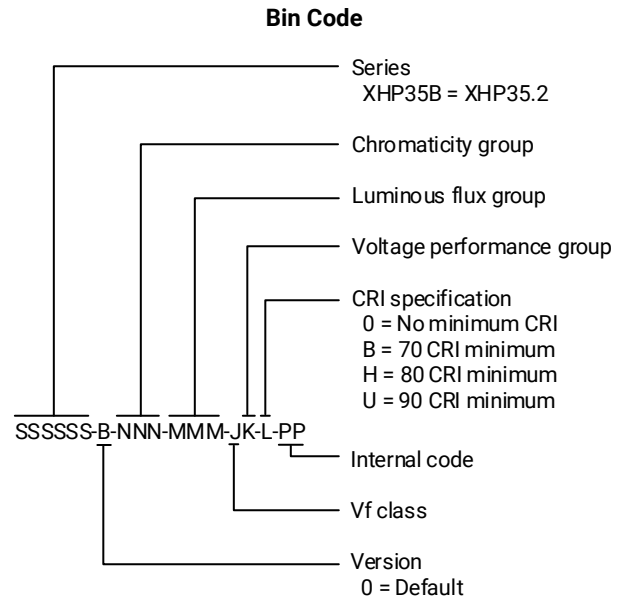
Bin Code

Series
XHP35B = XHP35.2

Chromaticity group

Luminous flux group

Voltage performance group

CRI specification
0 = No minimum CRI
B = 70 CRI minimum
H = 80 CRI minimum
U = 90 CRI minimum

SSSSSS-B-NNN-MMM-JK-L-PP

Internal code

Vf class

Version
0 = Default